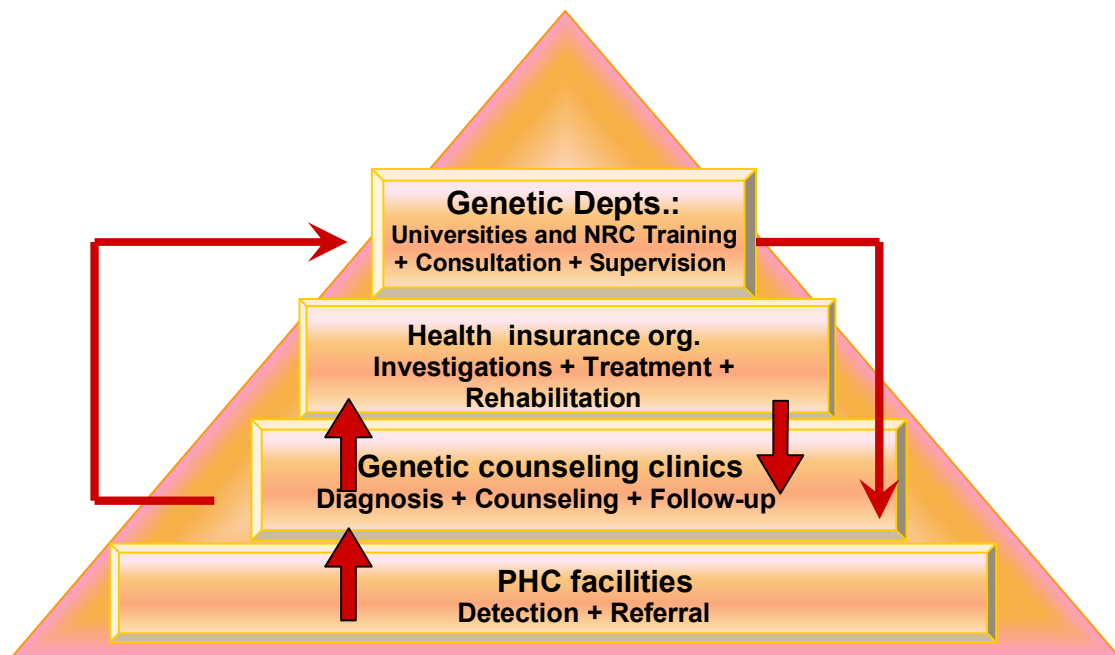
Genetic Depts.:
Universities and NRC Training + Consultation + Supervision

Health insurance org.
Investigations + Treatment + Rehabilitation

Genetic counseling clinics
Diagnosis + Counseling + Follow-up

PHC facilities
Detection + Referral